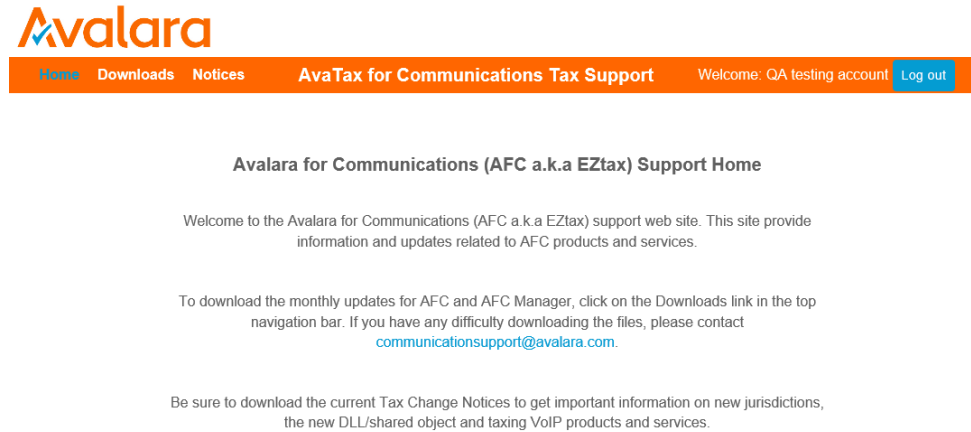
Avalara

Home Downloads Notices AvaTax for Communications Tax Support Welcome: QA testing account Log out

Avalara for Communications (AFC a.k.a EZtax) Support Home

Welcome to the Avalara for Communications (AFC a.k.a EZtax) support web site. This site provide information and updates related to AFC products and services.

To download the monthly updates for AFC and AFC Manager, click on the Downloads link in the top navigation bar. If you have any difficulty downloading the files, please contact communicationsupport@avalara.com.

Be sure to download the current Tax Change Notices to get important information on new jurisdictions, the new DLL/shared object and taxing VoIP products and services.